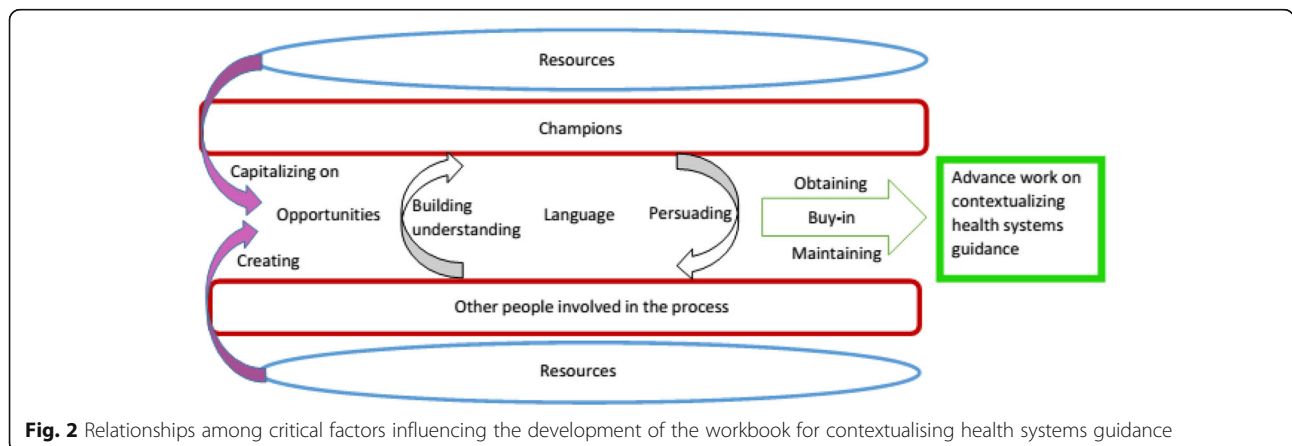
Resources

Champions

Capitalizing on

Opportunities

Creating

Building understanding

Language

Persuading

Obtaining

Buy-in

Maintaining

Advance work on contextualizing health systems guidance

Other people involved in the process

Resources

**Fig. 2** Relationships among critical factors influencing the development of the workbook for contextualising health systems guidance